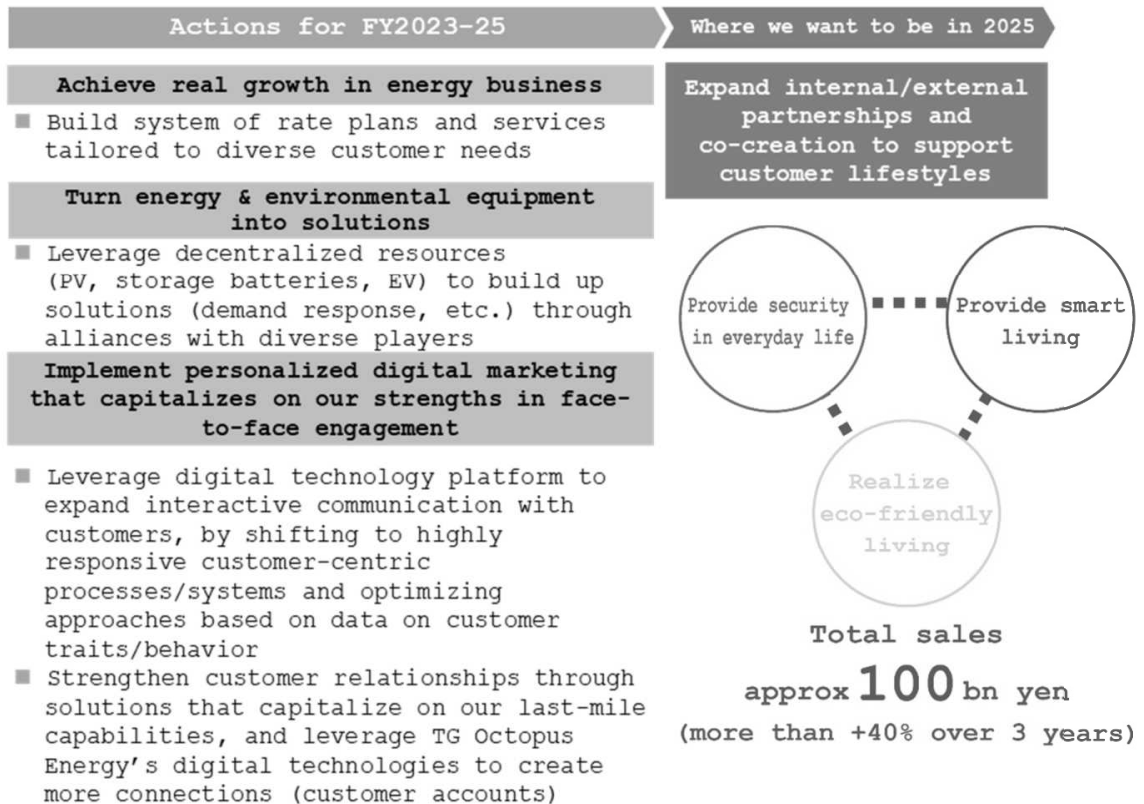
Actions for FY2023-25

Where we want to be in 2025

Achieve real growth in energy business

■ Build system of rate plans and services tailored to diverse customer needs

Turn energy & environmental equipment into solutions

■ Leverage decentralized resources (PV, storage batteries, EV) to build up solutions (demand response, etc.) through alliances with diverse players

Implement personalized digital marketing that capitalizes on our strengths in face-to-face engagement

■ Leverage digital technology platform to expand interactive communication with customers, by shifting to highly responsive customer-centric processes/systems and optimizing approaches based on data on customer traits/behavior

■ Strengthen customer relationships through solutions that capitalize on our last-mile capabilities, and leverage TG Octopus Energy's digital technologies to create more connections (customer accounts)

Expand internal/external partnerships and co-creation to support customer lifestyles

Provide security in everyday life

Provide smart living

Realize eco-friendly living

Total sales

approx 100 bn yen

(more than +40% over 3 years)